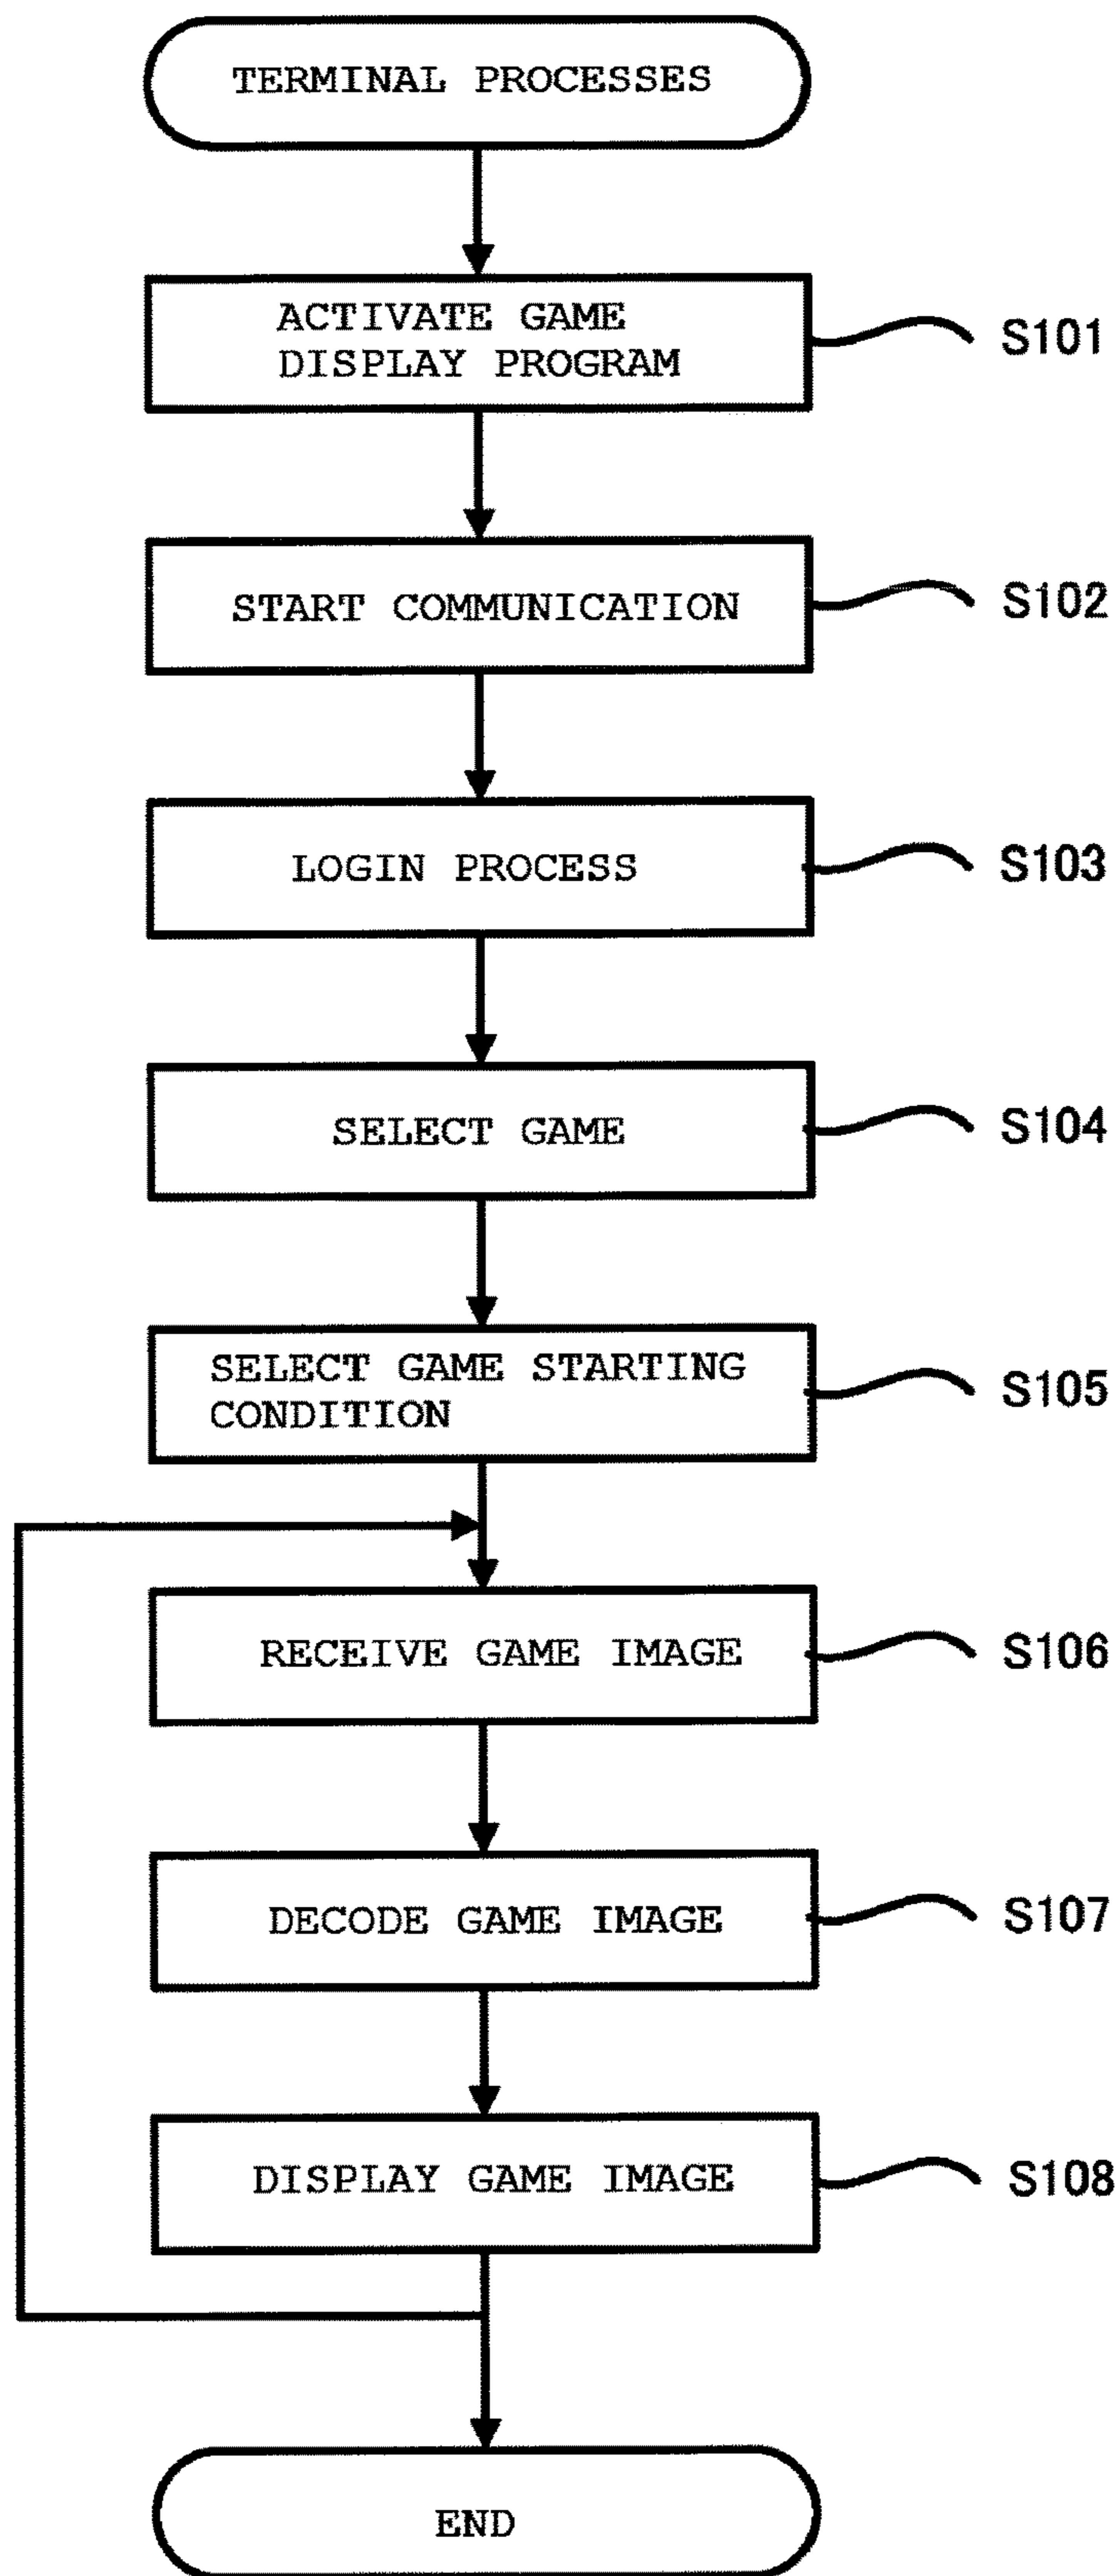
TERMINAL PROCESSES

ACTIVATE GAME DISPLAY PROGRAM

S101

START COMMUNICATION

S102

LOGIN PROCESS

S103

SELECT GAME

S104

SELECT GAME STARTING CONDITION

S105

RECEIVE GAME IMAGE

S106

DECODE GAME IMAGE

S107

DISPLAY GAME IMAGE

S108

END